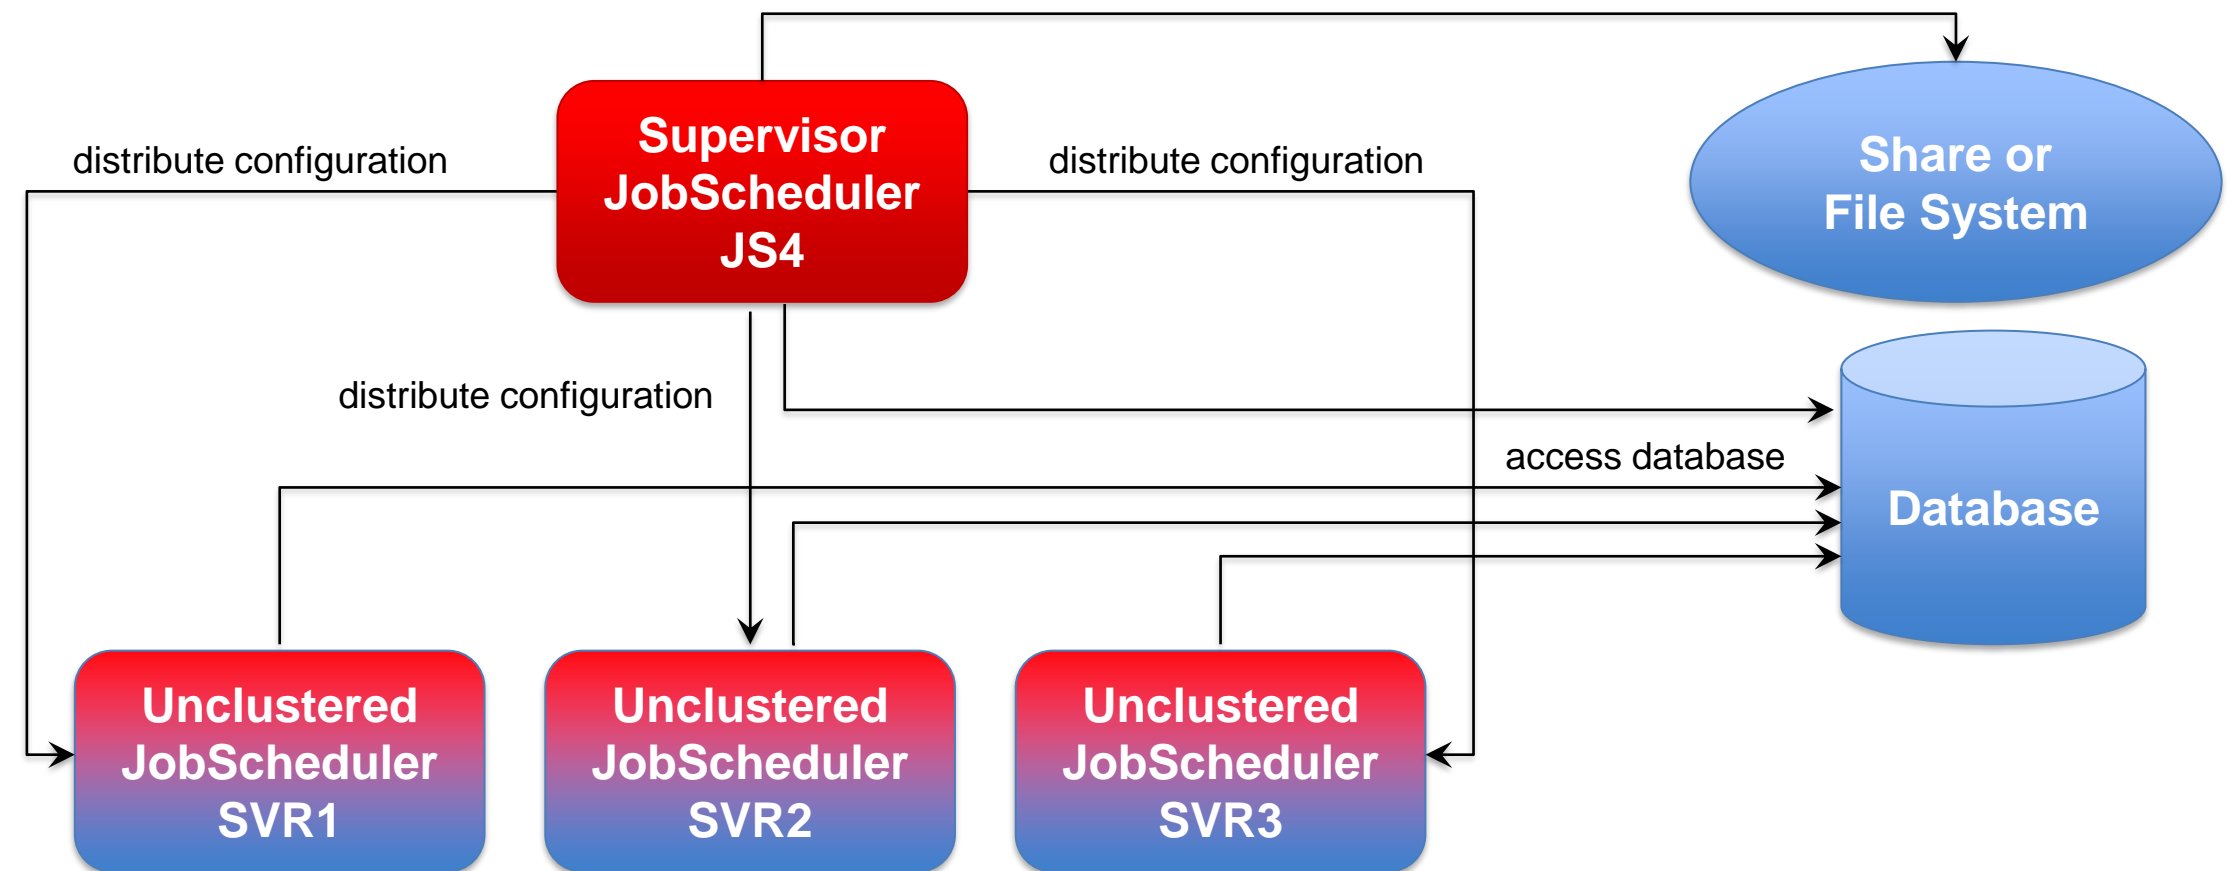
Supervisor
JobScheduler
JS4

Share or
File System

distribute configuration

distribute configuration

distribute configuration

access database

Database

Unclustered
JobScheduler
SVR1

Unclustered
JobScheduler
SVR2

Unclustered
JobScheduler
SVR3